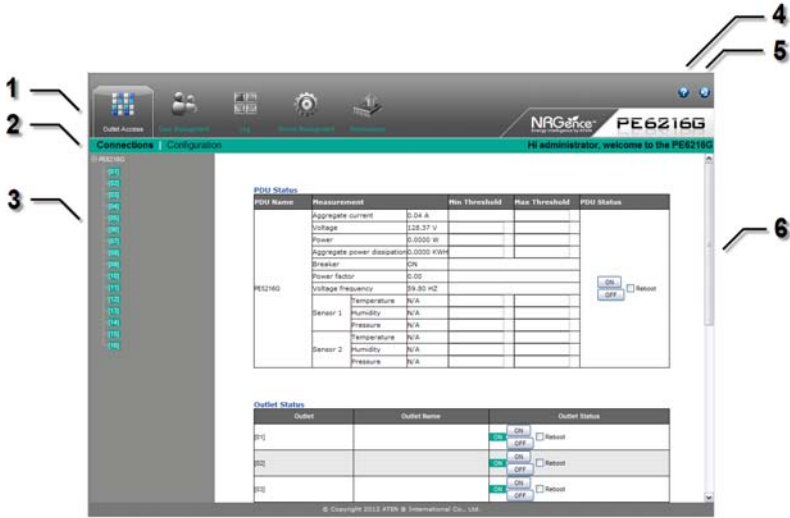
1
2
3
4
5
6

Outlet Access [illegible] Log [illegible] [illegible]

NRGence PE6216G

Connections | Configuration

Hi administrator, welcome to the PE6216G

PE6216G
[01]
[02]
[03]
[04]
[05]
[06]
[07]
[08]
[09]
[10]
[11]
[12]
[13]
[14]
[15]
[16]

PDU Status

| PDU Name | Measurement | | | Min Threshold | Max Threshold | PDU Status |
|---|---|---|---|---|---|---|
| PE6216G | Aggregate current | | 0.04 A | | | ON OFF Reboot |
| | Voltage | | 128.37 V | | | |
| | Power | | 0.0000 W | | | |
| | Aggregate power dissipation | | 0.0000 KWH | | | |
| | Breaker | | ON | | | |
| | Power factor | | 0.00 | | | |
| | Voltage frequency | | 59.90 HZ | | | |
| | Sensor 1 | Temperature | N/A | | | |
| | | Humidity | N/A | | | |
| | | Pressure | N/A | | | |
| | Sensor 2 | Temperature | N/A | | | |
| | | Humidity | N/A | | | |
| | | Pressure | N/A | | | |

Outlet Status

| Outlet | Outlet Name | Outlet Status |
|---|---|---|
| [01] | | ON ON OFF Reboot |
| [02] | | ON ON OFF Reboot |
| [03] | | ON ON OFF Reboot |

© Copyright 2012 ATEN ® International Co., Ltd.